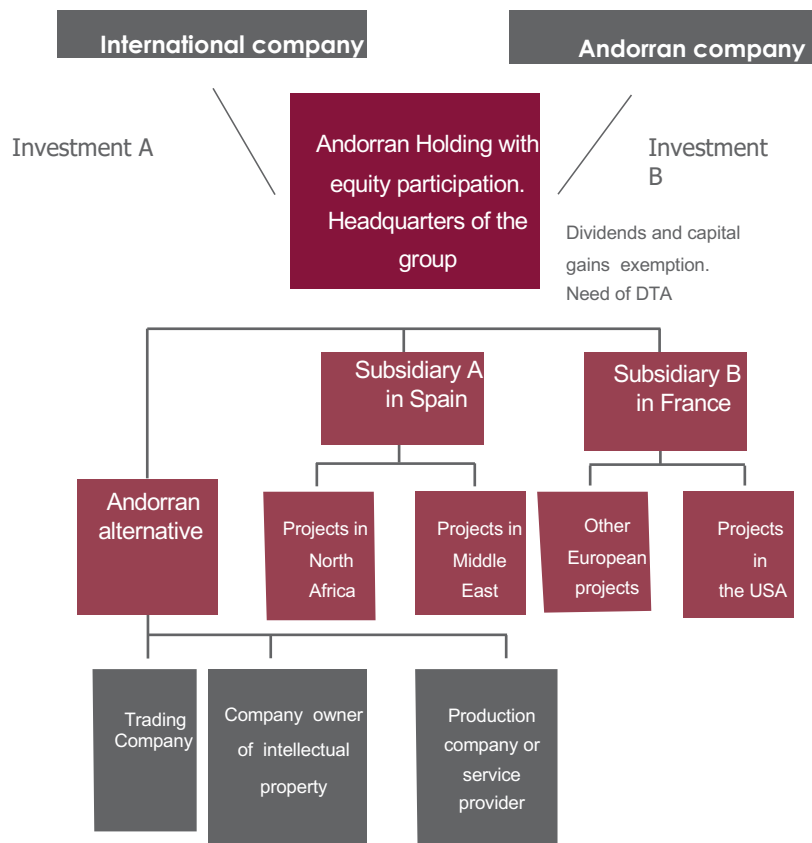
International company

Andorran company

Investment A

Andorran Holding with equity participation. Headquarters of the group

Investment B

Dividends and capital gains exemption. Need of DTA

Subsidiary A in Spain

Subsidiary B in France

Andorran alternative

Projects in North Africa

Projects in Middle East

Other European projects

Projects in the USA

Trading Company

Company owner of intellectual property

Production company or service provider